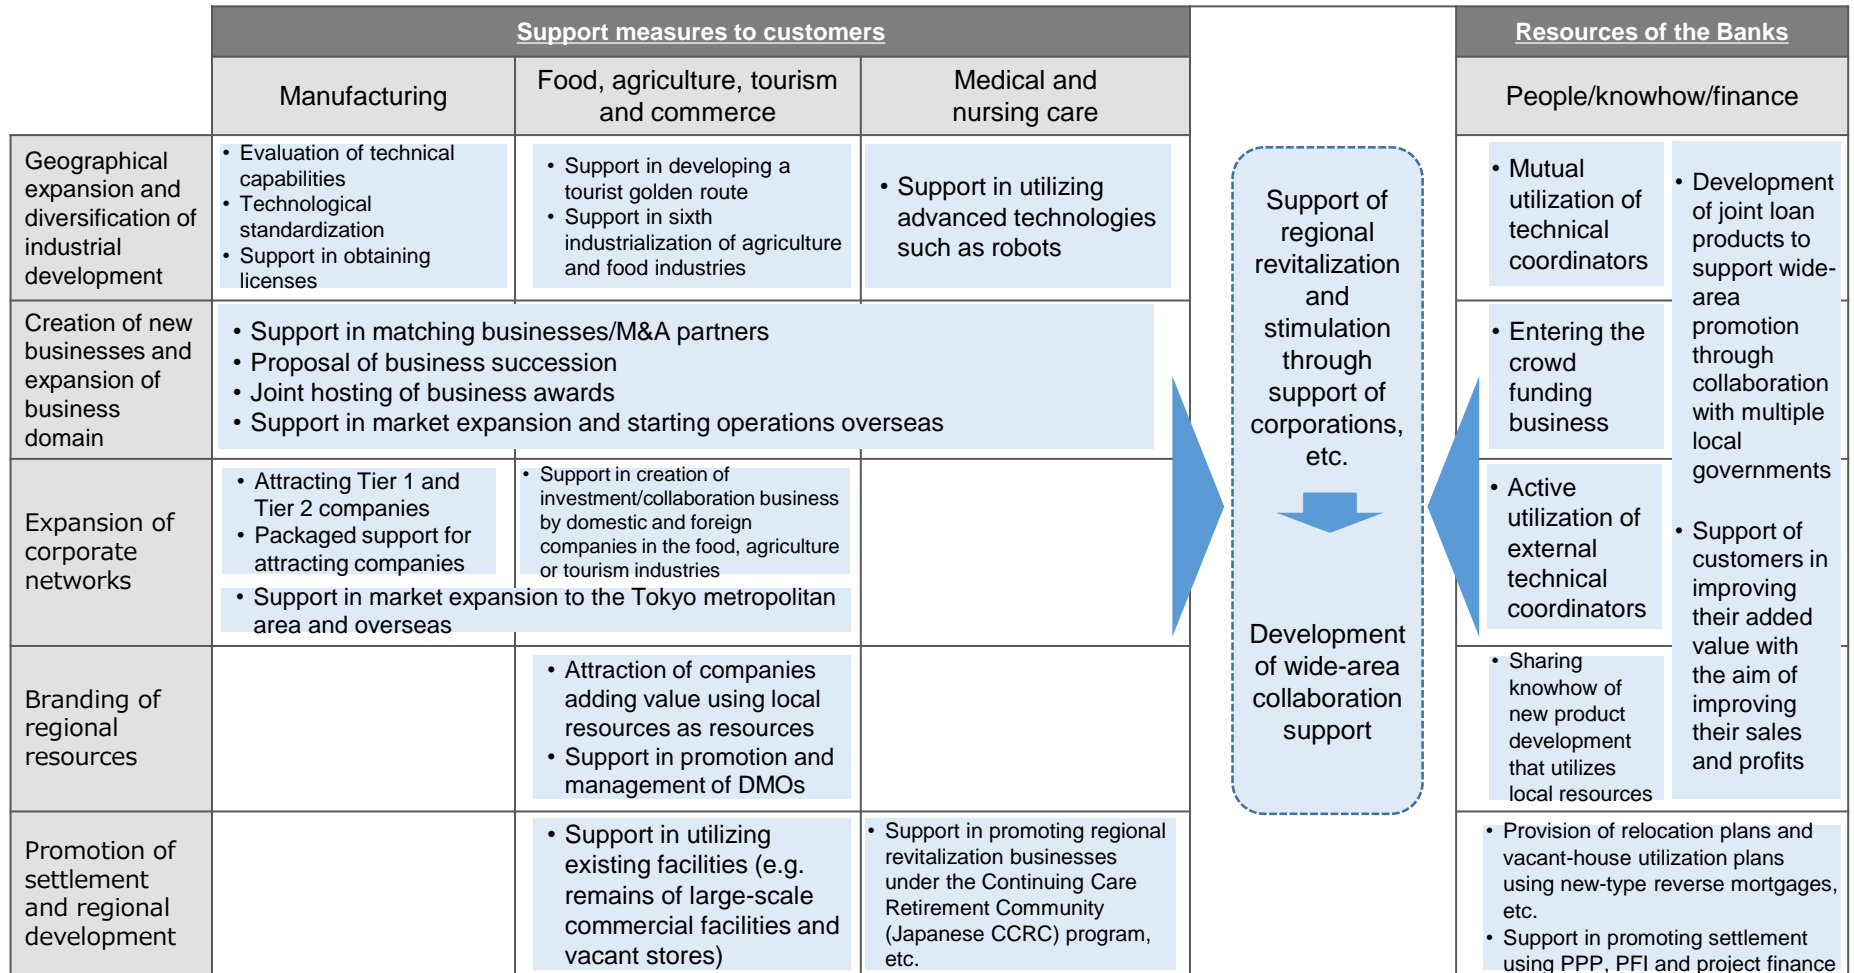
| | Support measures to customers | | | | Resources of the Banks | |
|---|---|---|---|---|---|---|
| | Manufacturing | Food, agriculture, tourism and commerce | Medical and nursing care | | People/knowhow/finance | |
| Geographical expansion and diversification of industrial development | • Evaluation of technical capabilities<br>• Technological standardization<br>• Support in obtaining licenses | • Support in developing a tourist golden route<br>• Support in sixth industrialization of agriculture and food industries | • Support in utilizing advanced technologies such as robots | Support of regional revitalization and stimulation through support of corporations, etc.<br><br>Development of wide-area collaboration support | • Mutual utilization of technical coordinators | • Development of joint loan products to support wide-area promotion through collaboration with multiple local governments<br><br>• Support of customers in improving their added value with the aim of improving their sales and profits |
| Creation of new businesses and expansion of business domain | • Support in matching businesses/M&A partners<br>• Proposal of business succession<br>• Joint hosting of business awards<br>• Support in market expansion and starting operations overseas | | | | • Entering the crowd funding business | |
| Expansion of corporate networks | • Attracting Tier 1 and Tier 2 companies<br>• Packaged support for attracting companies<br>• Support in market expansion to the Tokyo metropolitan area and overseas | • Support in creation of investment/collaboration business by domestic and foreign companies in the food, agriculture or tourism industries | | | • Active utilization of external technical coordinators | |
| Branding of regional resources | | • Attraction of companies adding value using local resources as resources<br>• Support in promotion and management of DMOs | | | • Sharing knowhow of new product development that utilizes local resources | |
| Promotion of settlement and regional development | | • Support in utilizing existing facilities (e.g. remains of large-scale commercial facilities and vacant stores) | • Support in promoting regional revitalization businesses under the Continuing Care Retirement Community (Japanese CCRC) program, etc. | | • Provision of relocation plans and vacant-house utilization plans using new-type reverse mortgages, etc.<br>• Support in promoting settlement using PPP, PFI and project finance | |